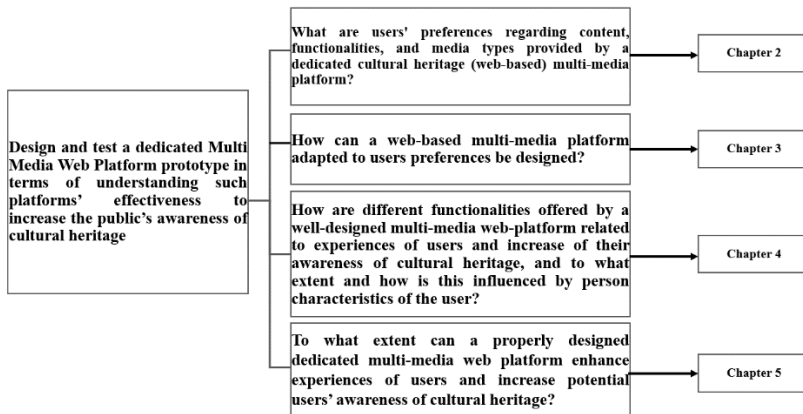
Design and test a dedicated Multi Media Web Platform prototype in terms of understanding such platforms' effectiveness to increase the public's awareness of cultural heritage

What are users' preferences regarding content, functionalities, and media types provided by a dedicated cultural heritage (web-based) multi-media platform?

Chapter 2

How can a web-based multi-media platform adapted to users preferences be designed?

Chapter 3

How are different functionalities offered by a well-designed multi-media web-platform related to experiences of users and increase of their awareness of cultural heritage, and to what extent and how is this influenced by person characteristics of the user?

Chapter 4

To what extent can a properly designed dedicated multi-media web platform enhance experiences of users and increase potential users' awareness of cultural heritage?

Chapter 5